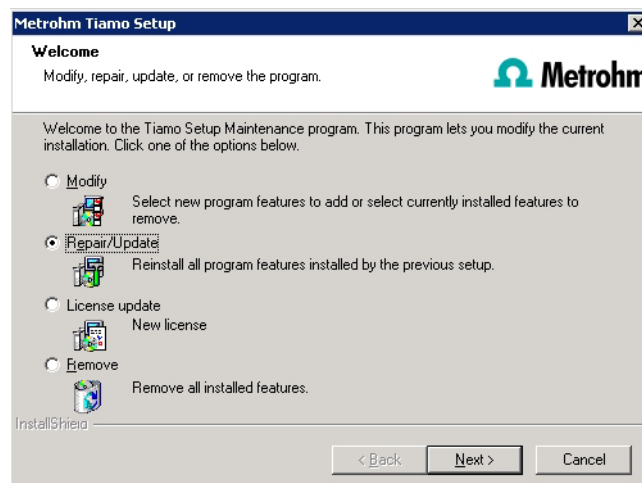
Metrohm Tiamo Setup

Welcome

Modify, repair, update, or remove the program.

Metrohm

Welcome to the Tiamo Setup Maintenance program. This program lets you modify the current installation. Click one of the options below.

Modify

Select new program features to add or select currently installed features to remove.

Repair/Update

Reinstall all program features installed by the previous setup.

License update

New license

Remove

Remove all installed features.

InstallShield

< Back

Next >

Cancel